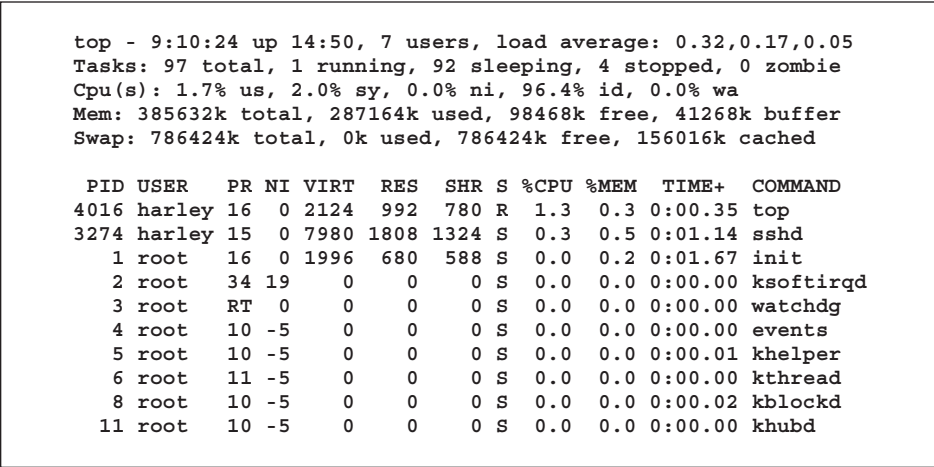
top - 9:10:24 up 14:50, 7 users, load average: 0.32,0.17,0.05
Tasks: 97 total, 1 running, 92 sleeping, 4 stopped, 0 zombie
Cpu(s): 1.7% us, 2.0% sy, 0.0% ni, 96.4% id, 0.0% wa
Mem: 385632k total, 287164k used, 98468k free, 41268k buffer
Swap: 786424k total, 0k used, 786424k free, 156016k cached

| PID | USER | PR | NI | VIRT | RES | SHR | S | %CPU | %MEM | TIME+ | COMMAND |
|---|---|---|---|---|---|---|---|---|---|---|---|
| 4016 | harley | 16 | 0 | 2124 | 992 | 780 | R | 1.3 | 0.3 | 0:00.35 | top |
| 3274 | harley | 15 | 0 | 7980 | 1808 | 1324 | S | 0.3 | 0.5 | 0:01.14 | sshd |
| 1 | root | 16 | 0 | 1996 | 680 | 588 | S | 0.0 | 0.2 | 0:01.67 | init |
| 2 | root | 34 | 19 | 0 | 0 | 0 | S | 0.0 | 0.0 | 0:00.00 | ksoftirqd |
| 3 | root | RT | 0 | 0 | 0 | 0 | S | 0.0 | 0.0 | 0:00.00 | watchdg |
| 4 | root | 10 | -5 | 0 | 0 | 0 | S | 0.0 | 0.0 | 0:00.00 | events |
| 5 | root | 10 | -5 | 0 | 0 | 0 | S | 0.0 | 0.0 | 0:00.01 | khelper |
| 6 | root | 11 | -5 | 0 | 0 | 0 | S | 0.0 | 0.0 | 0:00.00 | kthread |
| 8 | root | 10 | -5 | 0 | 0 | 0 | S | 0.0 | 0.0 | 0:00.02 | kblockd |
| 11 | root | 10 | -5 | 0 | 0 | 0 | S | 0.0 | 0.0 | 0:00.00 | khubd |